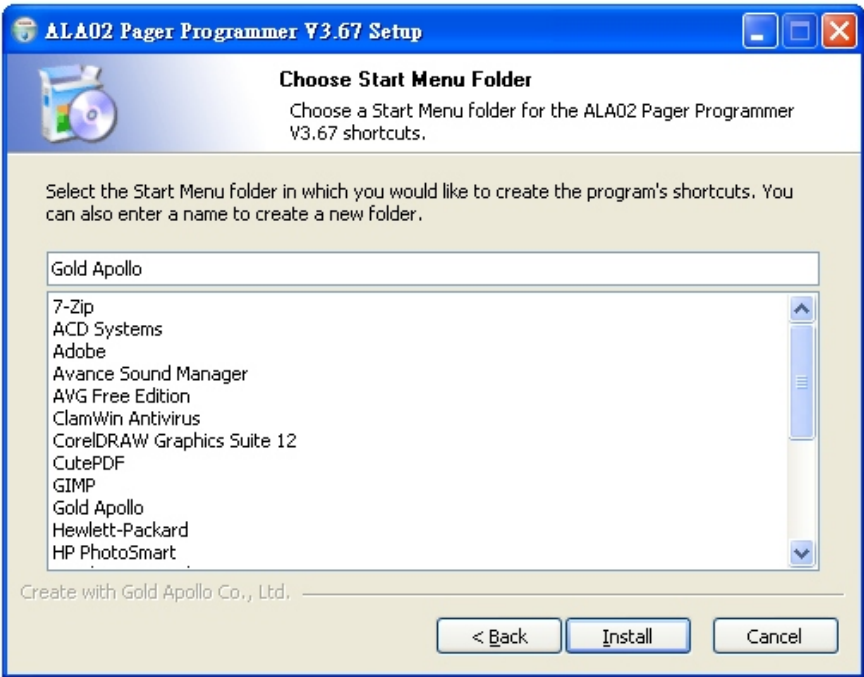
ALA02 Pager Programmer V3.67 Setup

Choose Start Menu Folder

Choose a Start Menu folder for the ALA02 Pager Programmer V3.67 shortcuts.

Select the Start Menu folder in which you would like to create the program's shortcuts. You can also enter a name to create a new folder.

Gold Apollo

7-Zip
ACD Systems
Adobe
Avance Sound Manager
AVG Free Edition
ClamWin Antivirus
CorelDRAW Graphics Suite 12
CutePDF
GIMP
Gold Apollo
Hewlett-Packard
HP PhotoSmart

Create with Gold Apollo Co., Ltd.

< Back
Install
Cancel